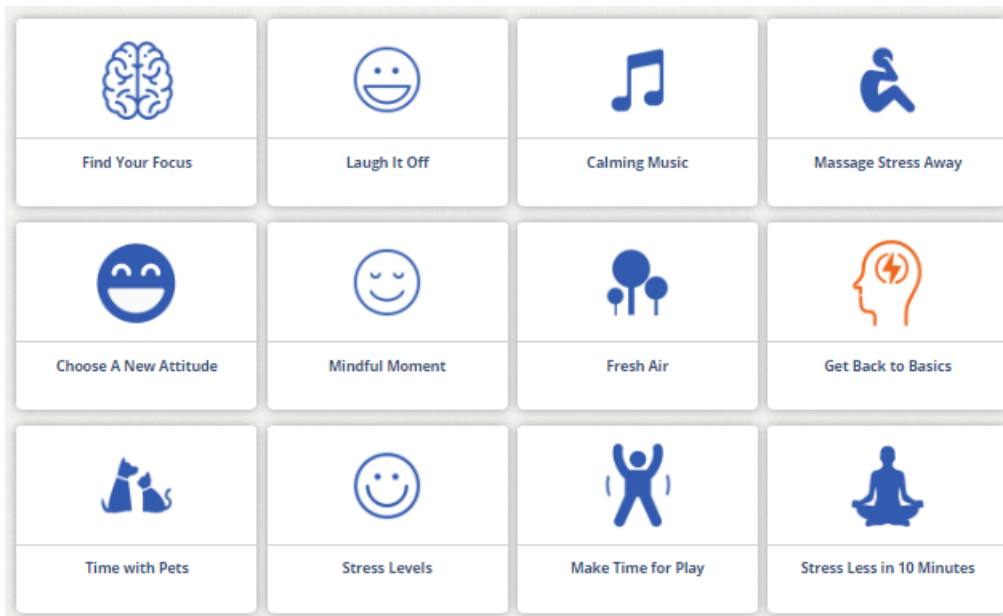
Find Your Focus

Laugh It Off

Calming Music

Massage Stress Away

Choose A New Attitude

Mindful Moment

Fresh Air

Get Back to Basics

Time with Pets

Stress Levels

Make Time for Play

Stress Less in 10 Minutes